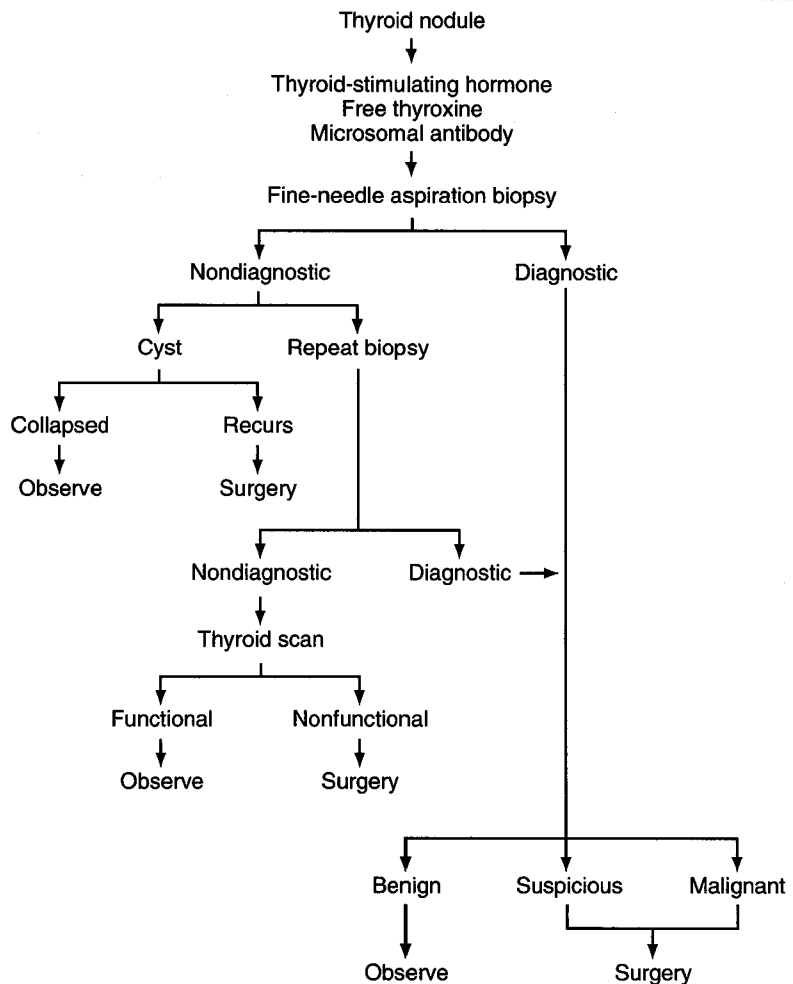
Thyroid nodule

Thyroid-stimulating hormone
Free thyroxine
Microsomal antibody

Fine-needle aspiration biopsy

Nondiagnostic

Diagnostic

Cyst

Repeat biopsy

Collapsed

Recurs

Observe

Surgery

Nondiagnostic

Diagnostic

Thyroid scan

Functional

Nonfunctional

Observe

Surgery

Benign

Suspicious

Malignant

Observe

Surgery